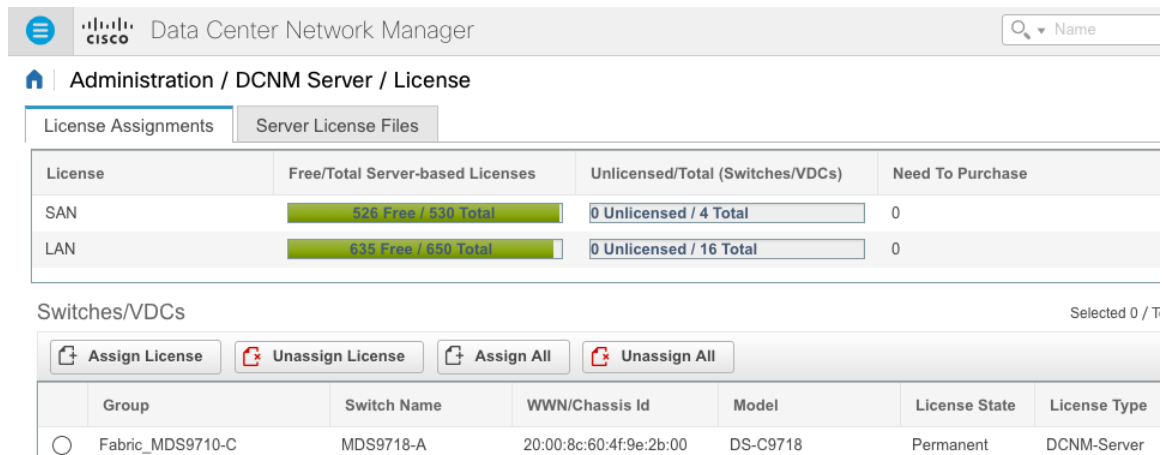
cisco Data Center Network Manager

Name

Administration / DCNM Server / License

License Assignments | Server License Files

| License | Free/Total Server-based Licenses | Unlicensed/Total (Switches/VDCs) | Need To Purchase |
|---|---|---|---|
| SAN | 526 Free / 530 Total | 0 Unlicensed / 4 Total | 0 |
| LAN | 635 Free / 650 Total | 0 Unlicensed / 16 Total | 0 |

Switches/VDCs

Selected 0 / T

Assign License | Unassign License | Assign All | Unassign All

| | Group | Switch Name | WWN/Chassis Id | Model | License State | License Type |
|---|---|---|---|---|---|---|
| | Fabric_MDS9710-C | MDS9718-A | 20:00:8c:60:4f:9e:2b:00 | DS-C9718 | Permanent | DCNM-Server |